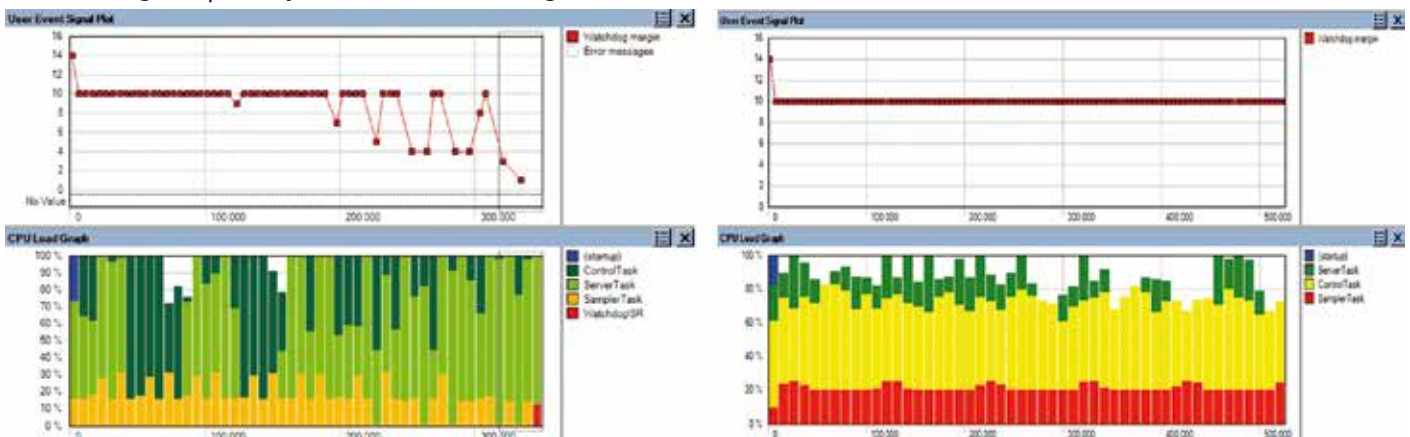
User Event Signal Plot

16
14
12
10
8
6
4
2
0
No Value

0 100 000 200 000 300 000

Watchdog margin
Error messages

CPU Load Graph

100 %
90 %
80 %
70 %
60 %
50 %
40 %
30 %
20 %
10 %
0 %

0 100 000 200 000 300 000

(startup)
ControlTask
ServerTask
SamplerTask
WatchdogISR

User Event Signal Plot

16
14
12
10
8
6
4
2
0

0 100 000 200 000 300 000 400 000 500 000

Watchdog margin

CPU Load Graph

100 %
80 %
60 %
40 %
20 %
0 %

0 100 000 200 000 300 000 400 000 500 000

(startup)
ServerTask
ControlTask
SamplerTask